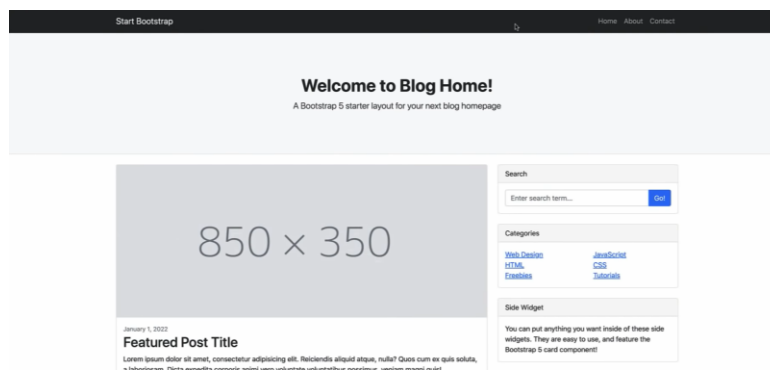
Start Bootstrap

Home About Contact

Welcome to Blog Home!

A Bootstrap 5 starter layout for your next blog homepage

850 × 350

January 1, 2022

Featured Post Title

Lorem ipsum dolor sit amet, consectetur adipisicing elit. Reiciendis aliquid atque, nulla? Quos cum ex quis soluta, a laboriosam. Dicta expedita corporis animi vero voluptate voluptatibus possimus, veniam magni quis!

Search

Enter search term...

Go!

Categories

Web Design

HTML

Freebies

JavaScript

CSS

Tutorials

Side Widget

You can put anything you want inside of these side widgets. They are easy to use, and feature the Bootstrap 5 card component!